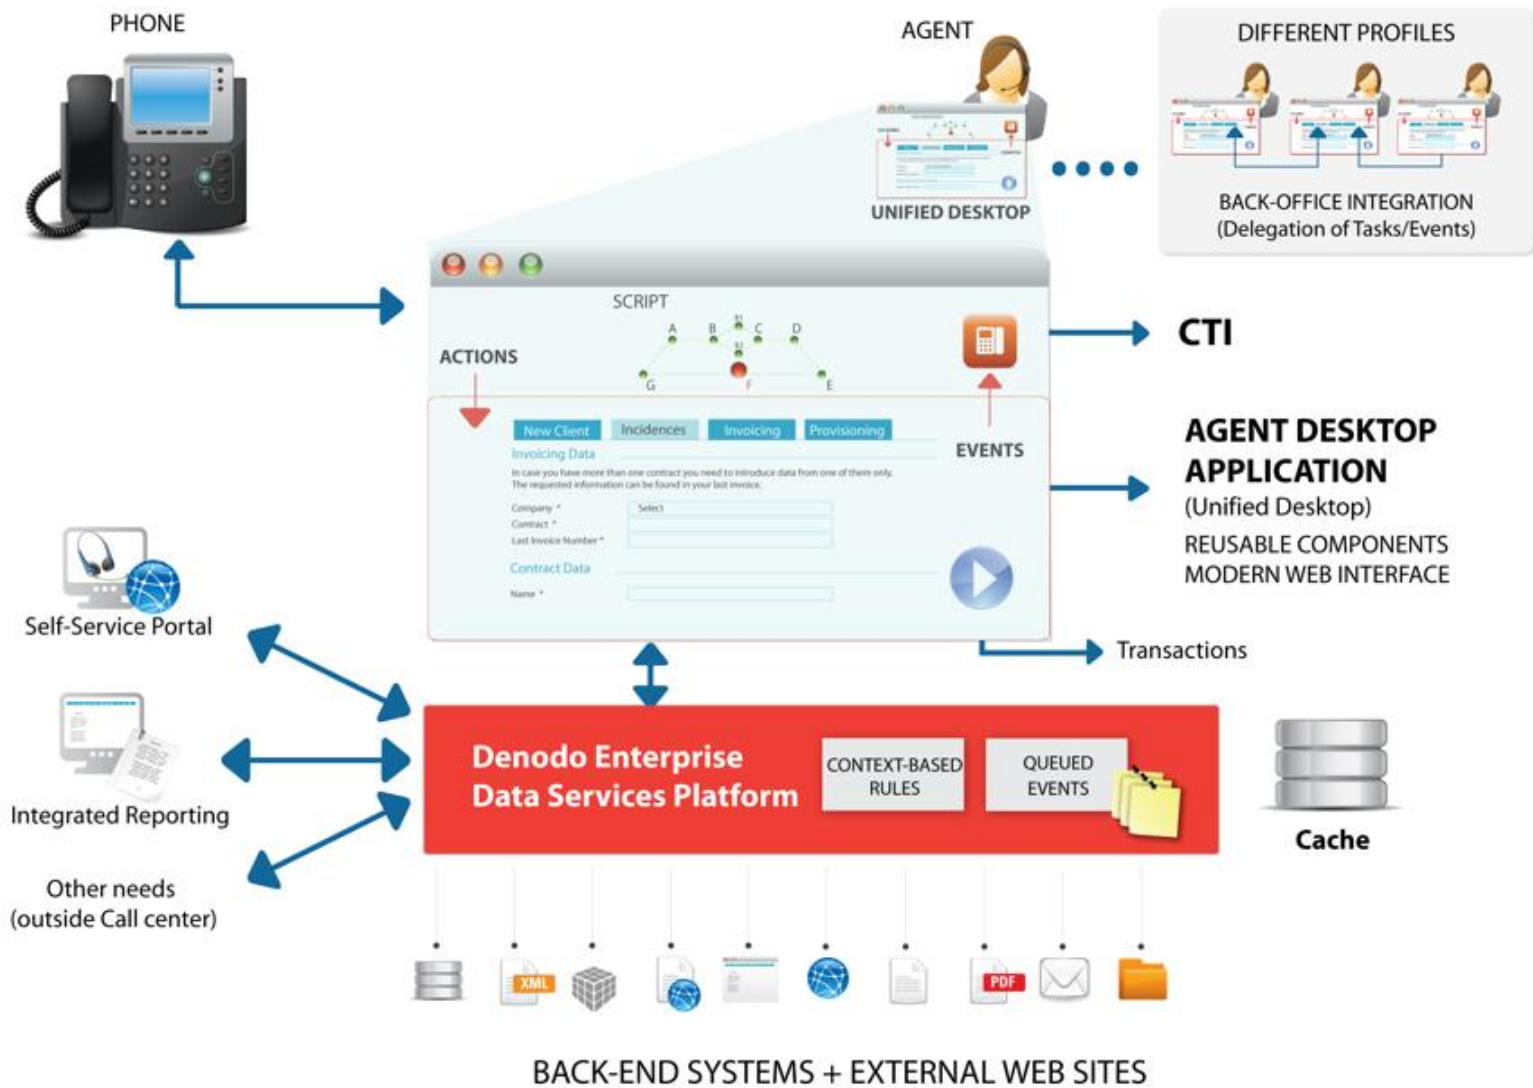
PHONE

AGENT

UNIFIED DESKTOP

DIFFERENT PROFILES

BACK-OFFICE INTEGRATION
(Delegation of Tasks/Events)

SCRIPT

A B C D G F E

ACTIONS

New Client | Incidences | Invoicing | Provisioning

Invoicing Data

In case you have more than one contract you need to introduce data from one of them only. The requested information can be found in your last invoice.

Company *
Select
Contract *
Last Invoice Number *

Contract Data

Name *

EVENTS

CTI

AGENT DESKTOP APPLICATION
(Unified Desktop)
REUSABLE COMPONENTS
MODERN WEB INTERFACE

Transactions

Self-Service Portal

Integrated Reporting

Other needs
(outside Call center)

Denodo Enterprise
Data Services Platform

CONTEXT-BASED RULES

QUEUED EVENTS

Cache

XML

PDF

BACK-END SYSTEMS + EXTERNAL WEB SITES